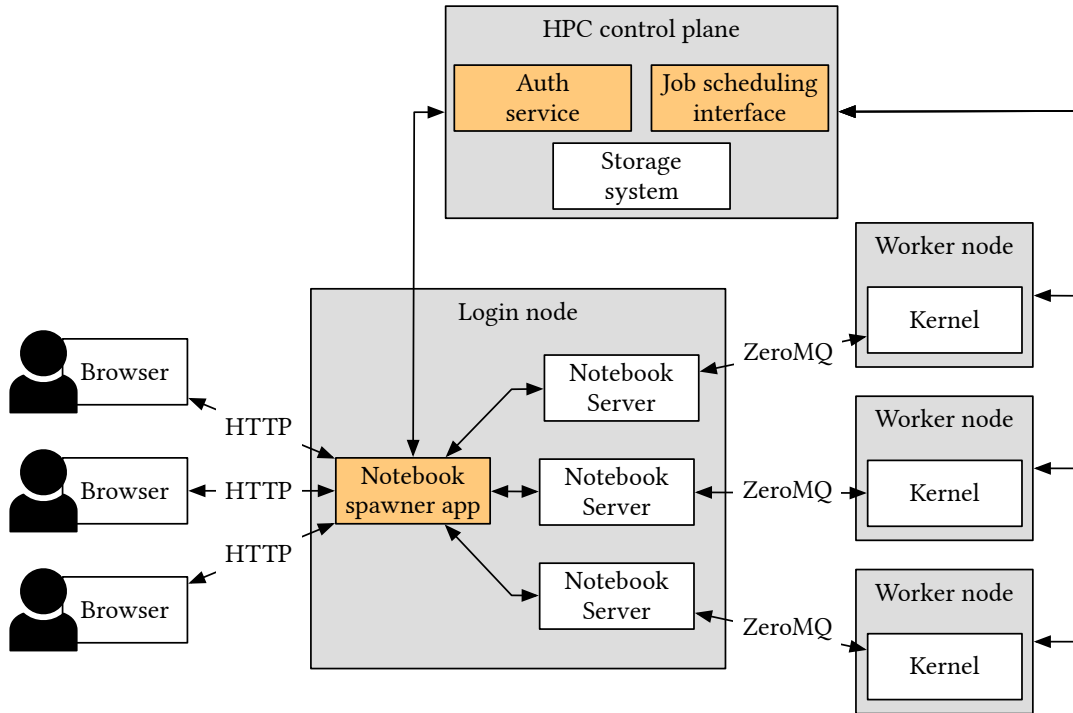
HPC control plane

Auth service

Job scheduling interface

Storage system

Worker node

Kernel

Login node

ZeroMQ

Browser

Notebook Server

HTTP

Worker node

Browser

HTTP

Notebook spawner app

Notebook Server

ZeroMQ

Kernel

HTTP

Notebook Server

Browser

ZeroMQ

Worker node

Kernel